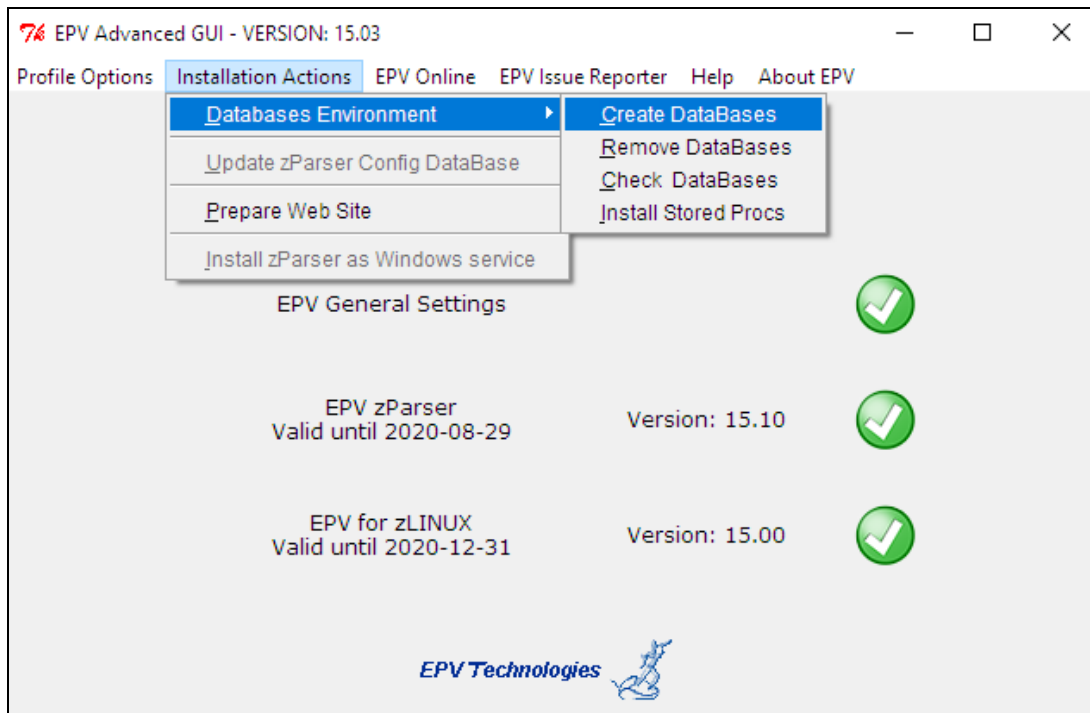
EPV Advanced GUI - VERSION: 15.03

Profile Options Installation Actions EPV Online EPV Issue Reporter Help About EPV

Databases Environment
Update zParser Config DataBase
Prepare Web Site
Install zParser as Windows service

Create DataBases
Remove DataBases
Check DataBases
Install Stored Procs

EPV General Settings

EPV zParser
Valid until 2020-08-29
Version: 15.10

EPV for zLINUX
Valid until 2020-12-31
Version: 15.00

EPV Technologies